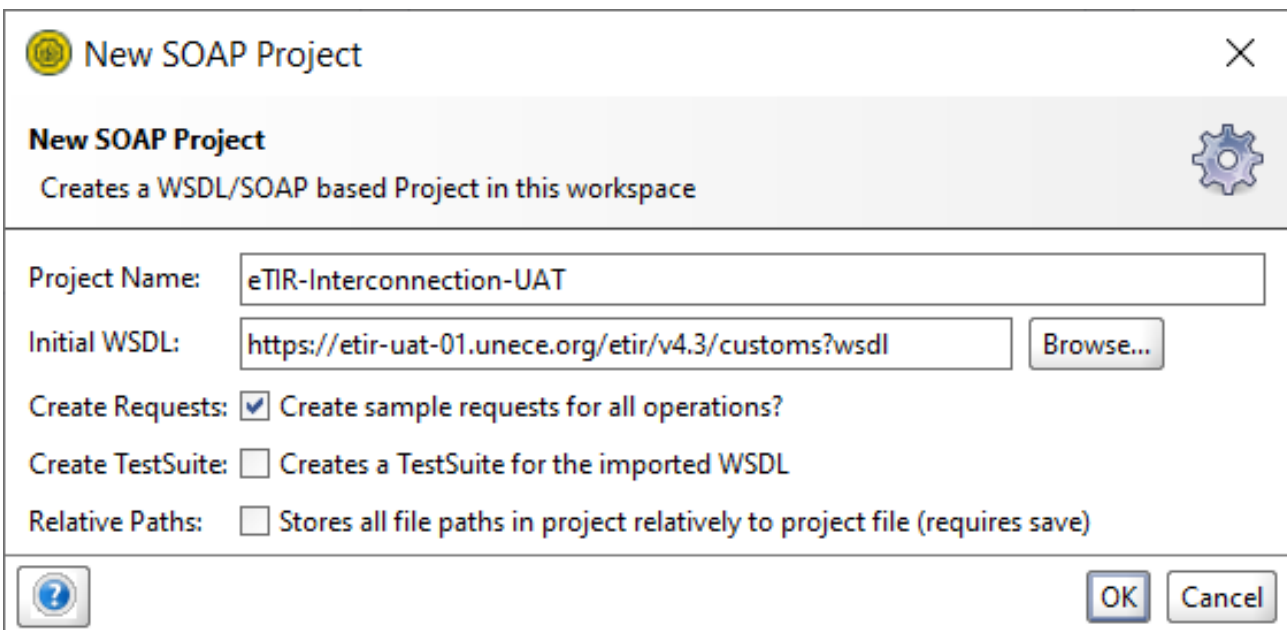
New SOAP Project

New SOAP Project
Creates a WSDL/SOAP based Project in this workspace

Project Name: eTIR-Interconnection-UAT
Initial WSDL: https://etir-uat-01.unece.org/etir/v4.3/customs?wsdl Browse...
Create Requests: Create sample requests for all operations?
Create TestSuite: Creates a TestSuite for the imported WSDL
Relative Paths: Stores all file paths in project relatively to project file (requires save)

OK Cancel